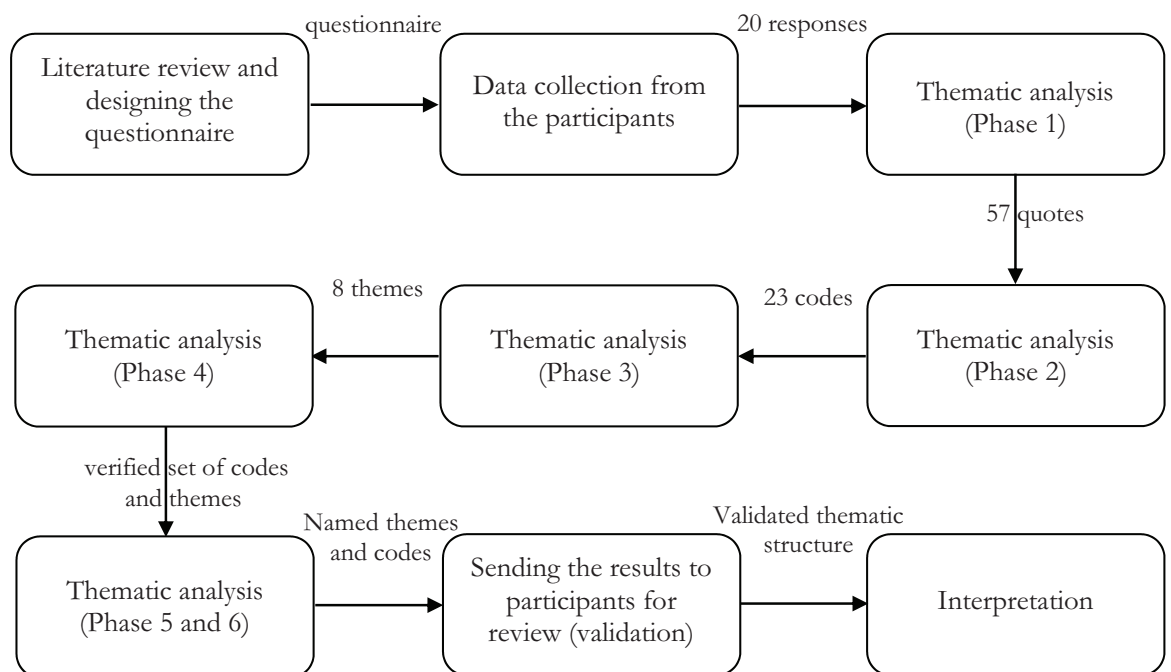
Literature review and designing the questionnaire

questionnaire

Data collection from the participants

20 responses

Thematic analysis (Phase 1)

57 quotes

Thematic analysis (Phase 2)

23 codes

Thematic analysis (Phase 3)

8 themes

Thematic analysis (Phase 4)

verified set of codes and themes

Thematic analysis (Phase 5 and 6)

Named themes and codes

Sending the results to participants for review (validation)

Validated thematic structure

Interpretation